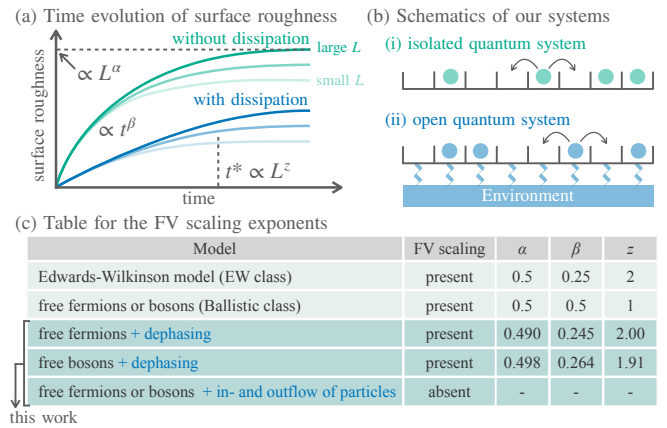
(a) Time evolution of surface roughness

without dissipation

large $L$

$\propto L^{\alpha}$

small $L$

surface roughness

with dissipation

$\propto t^{\beta}$

$t^* \propto L^z$

time

(b) Schematics of our systems

(i) isolated quantum system

(ii) open quantum system

Environment

(c) Table for the FV scaling exponents

| Model | FV scaling | $\alpha$ | $\beta$ | $z$ |
|---|---|---|---|---|
| Edwards-Wilkinson model (EW class) | present | 0.5 | 0.25 | 2 |
| free fermions or bosons (Ballistic class) | present | 0.5 | 0.5 | 1 |
| free fermions + dephasing | present | 0.490 | 0.245 | 2.00 |
| free bosons + dephasing | present | 0.498 | 0.264 | 1.91 |
| free fermions or bosons + in- and outflow of particles | absent | - | - | - |

this work